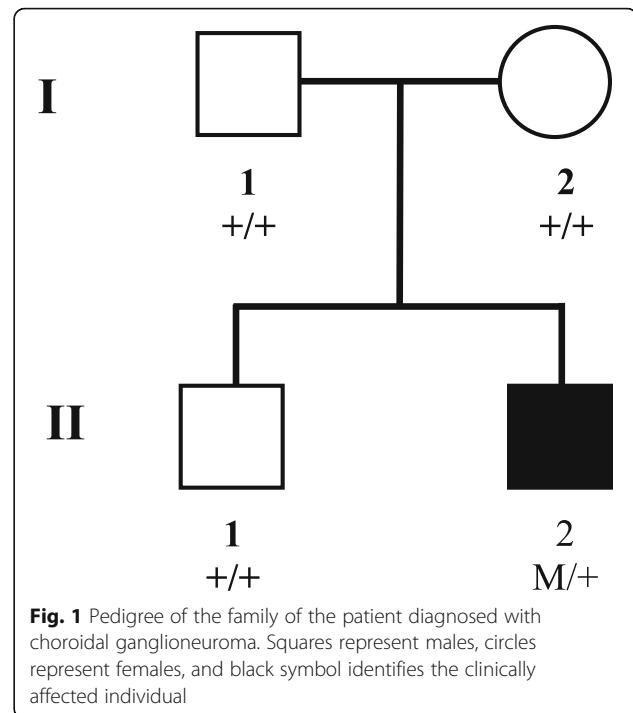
I

1
+/+

2
+/+

II

1
+/+

2
M/+

**Fig. 1** Pedigree of the family of the patient diagnosed with choroidal ganglioneuroma. Squares represent males, circles represent females, and black symbol identifies the clinically affected individual